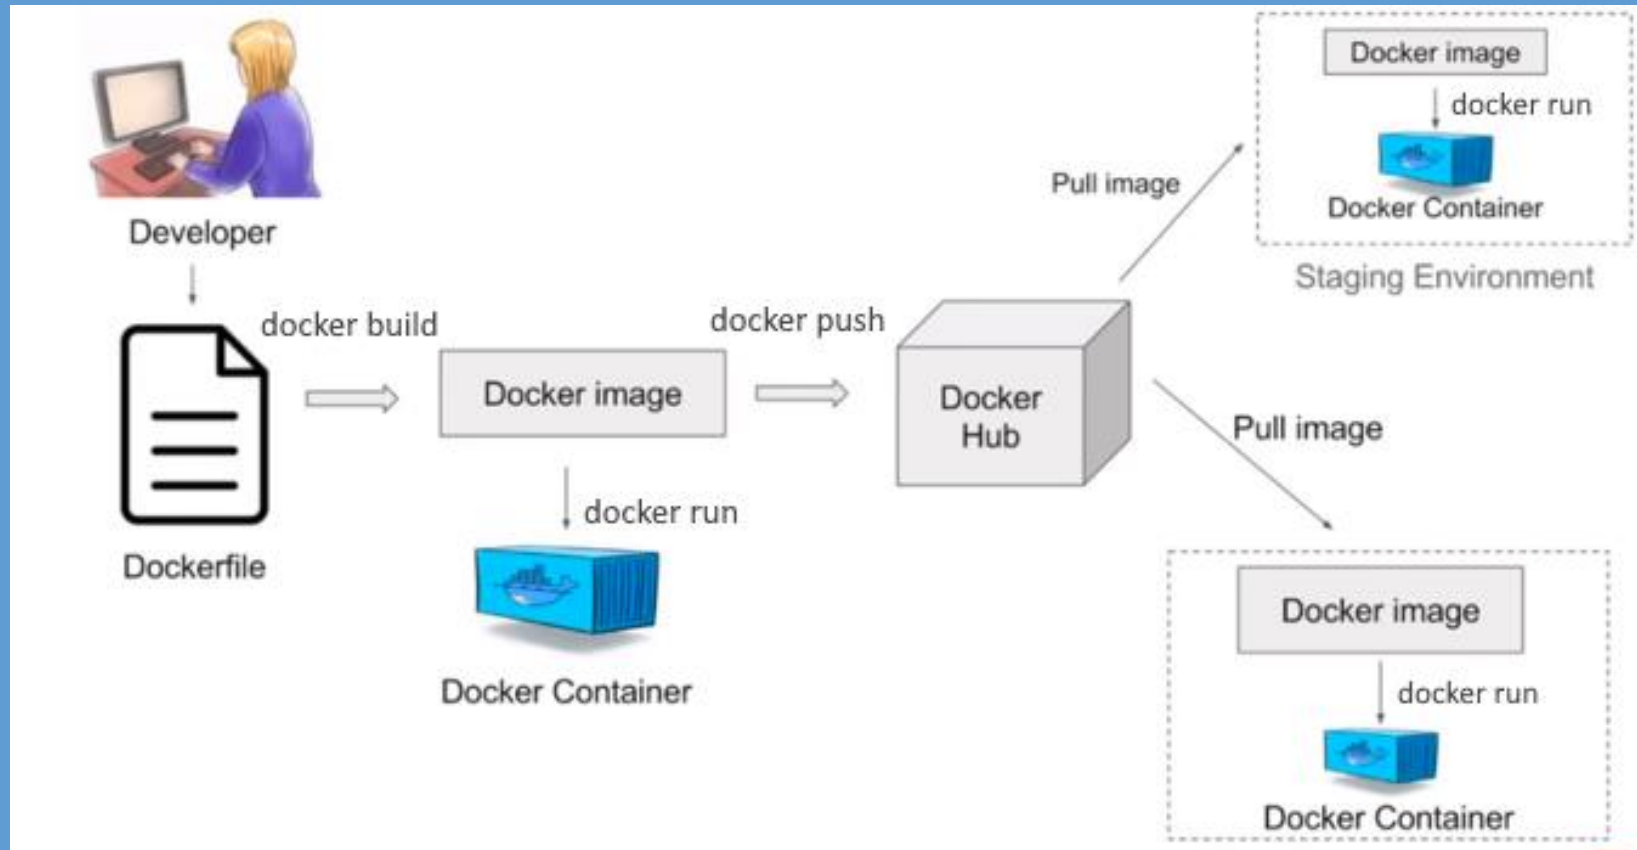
Developer

Dockerfile

docker build

Docker image

docker run

Docker Container

docker push

Docker Hub

Pull image

Docker image

docker run

Docker Container

Staging Environment

Pull image

Docker image

docker run

Docker Container